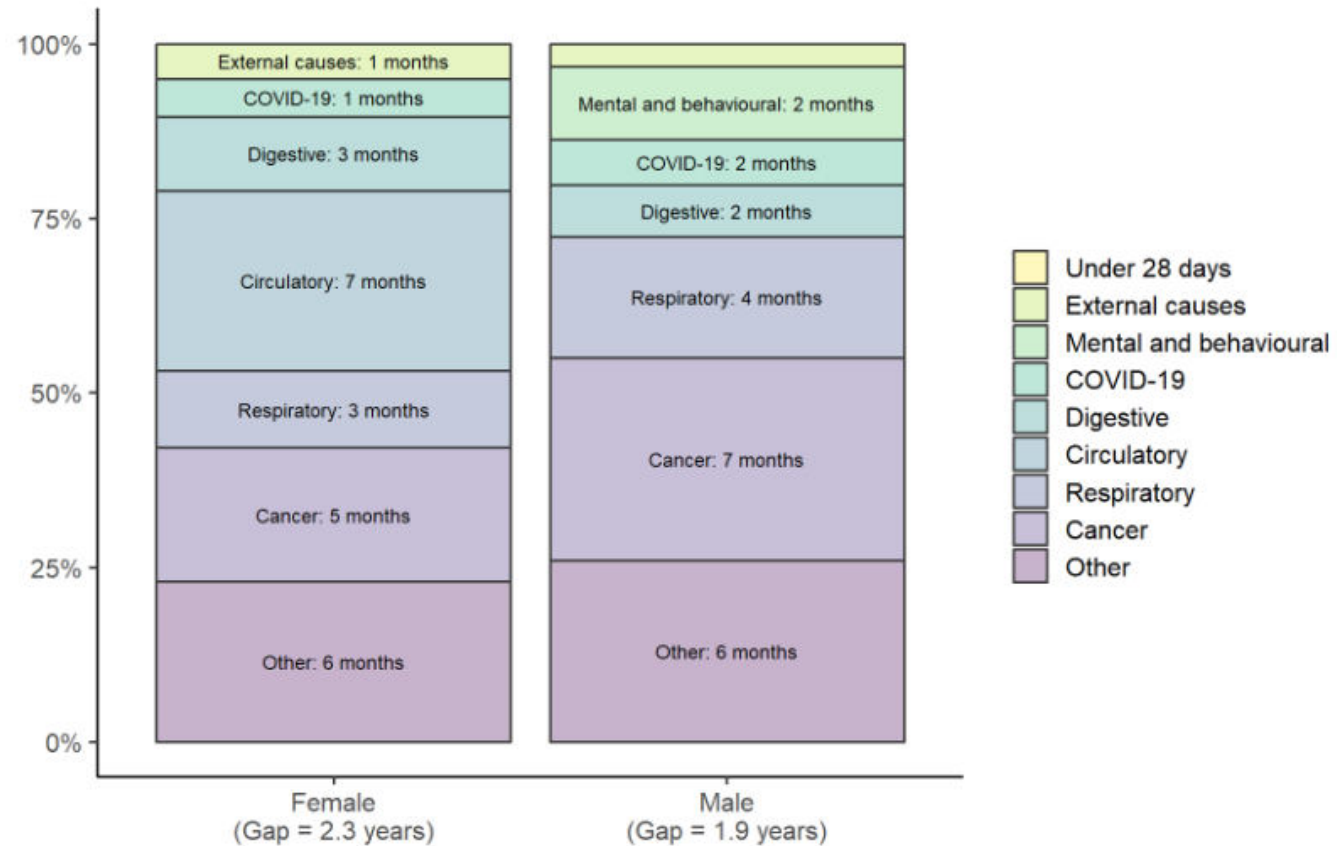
100%
75%
50%
25%
0%

External causes: 1 months
COVID-19: 1 months
Digestive: 3 months
Circulatory: 7 months
Respiratory: 3 months
Cancer: 5 months
Other: 6 months

Mental and behavioural: 2 months
COVID-19: 2 months
Digestive: 2 months
Respiratory: 4 months
Cancer: 7 months
Other: 6 months

Female
(Gap = 2.3 years)

Male
(Gap = 1.9 years)

Under 28 days
External causes
Mental and behavioural
COVID-19
Digestive
Circulatory
Respiratory
Cancer
Other